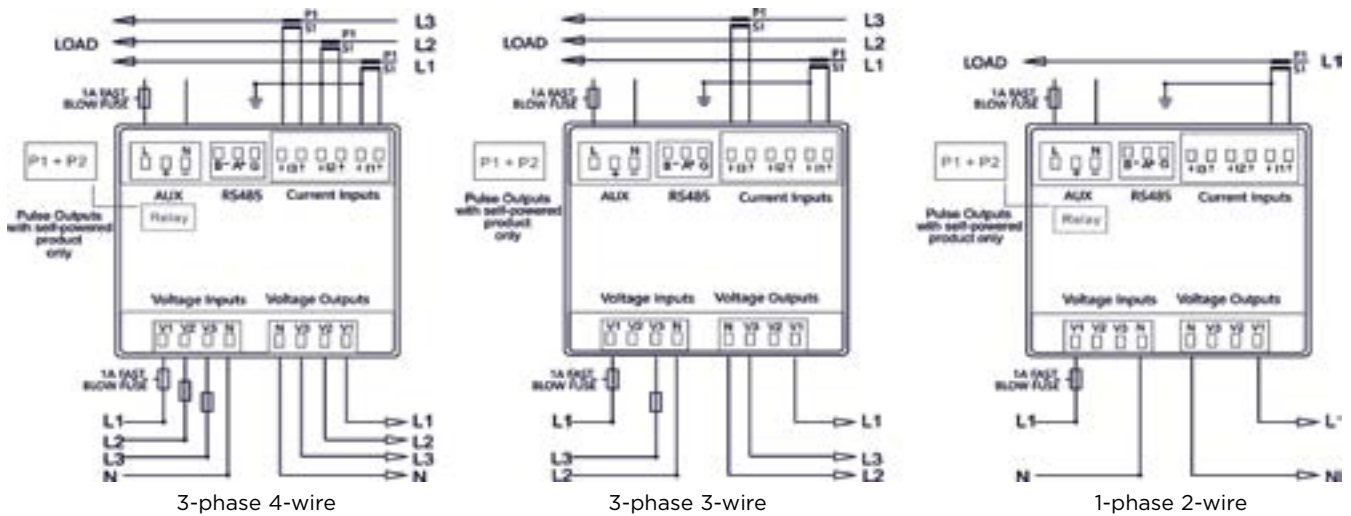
L3
LOAD
L2
L1
P1
S1
P1
S1
P1
S1
1A FAST BLOW FUSE
L
N
AUX
B- A+ G
RS485
I1 I2 I3
Current Inputs
P1 + P2
Pulse Outputs with self-powered product only
Relay
Voltage Inputs
Voltage Outputs
V1 V2 V3 N
N V3 V2 V1
1A FAST BLOW FUSE
L1
L2
L3
N
L1
L2
L3
N
3-phase 4-wire

L3
LOAD
L2
L1
P1
S1
P1
S1
1A FAST BLOW FUSE
L
N
AUX
B- A+ G
RS485
I1 I2 I3
Current Inputs
P1 + P2
Pulse Outputs with self-powered product only
Voltage Inputs
Voltage Outputs
V1 V2 V3 N
N V3 V2 V1
1A FAST BLOW FUSE
L1
L3
L2
L1
L3
L2
3-phase 3-wire

LOAD
L1
P1
S1
1A FAST BLOW FUSE
L
N
AUX
B- A+ G
RS485
I1 I2 I3
Current Inputs
P1 + P2
Pulse Outputs with self-powered product only
Relay
Voltage Inputs
Voltage Outputs
V1 V2 V3 N
N V3 V2 V1
1A FAST BLOW FUSE
L1
N
L1
N
1-phase 2-wire